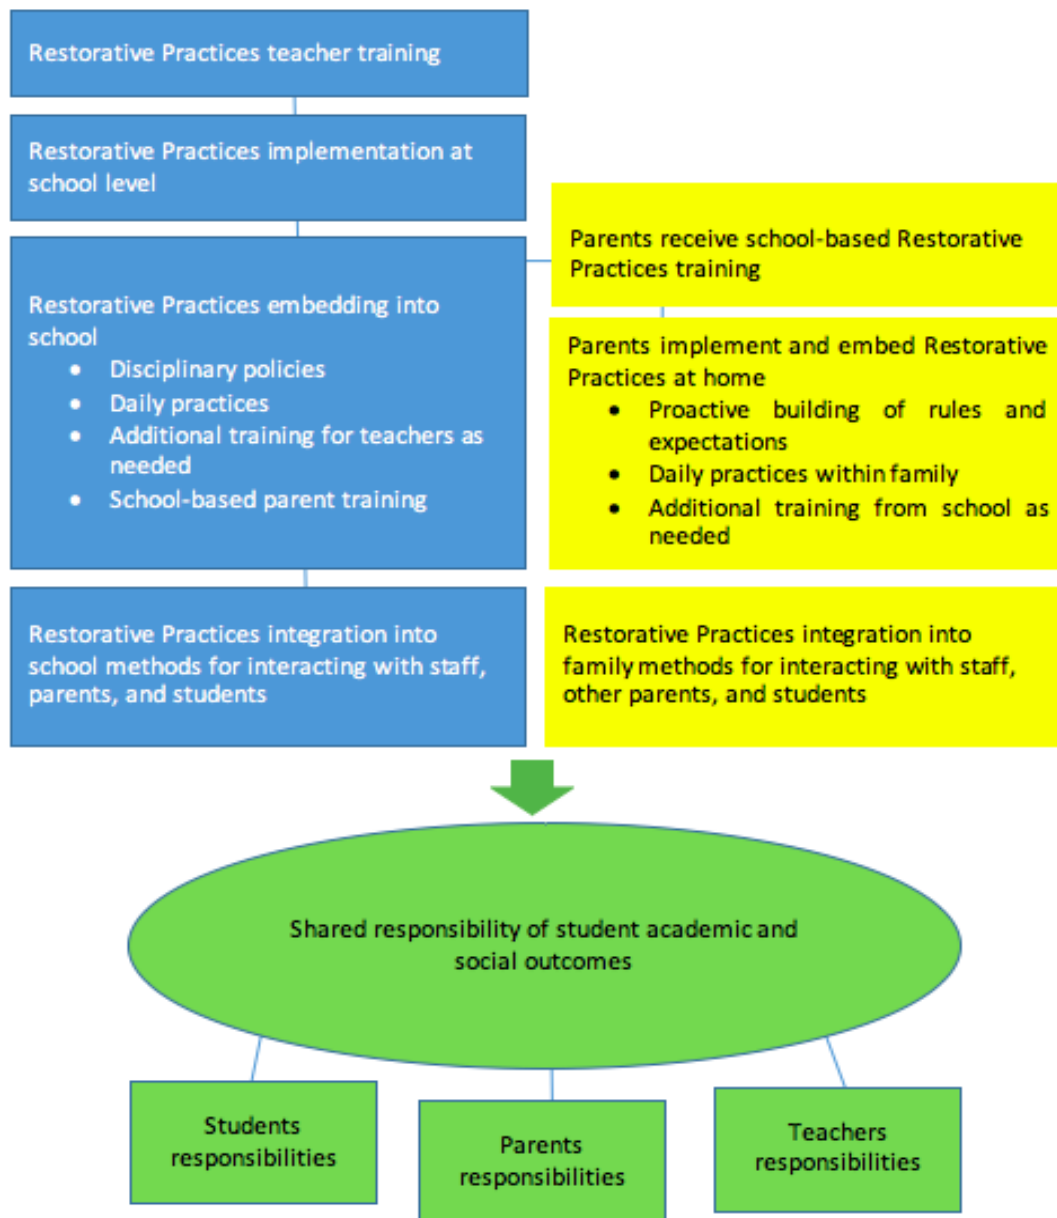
Restorative Practices teacher training

Restorative Practices implementation at school level

Restorative Practices embedding into school
- Disciplinary policies
- Daily practices
- Additional training for teachers as needed
- School-based parent training

Restorative Practices integration into school methods for interacting with staff, parents, and students

Parents receive school-based Restorative Practices training

Parents implement and embed Restorative Practices at home
- Proactive building of rules and expectations
- Daily practices within family
- Additional training from school as needed

Restorative Practices integration into family methods for interacting with staff, other parents, and students

Shared responsibility of student academic and social outcomes

Students responsibilities

Parents responsibilities

Teachers responsibilities